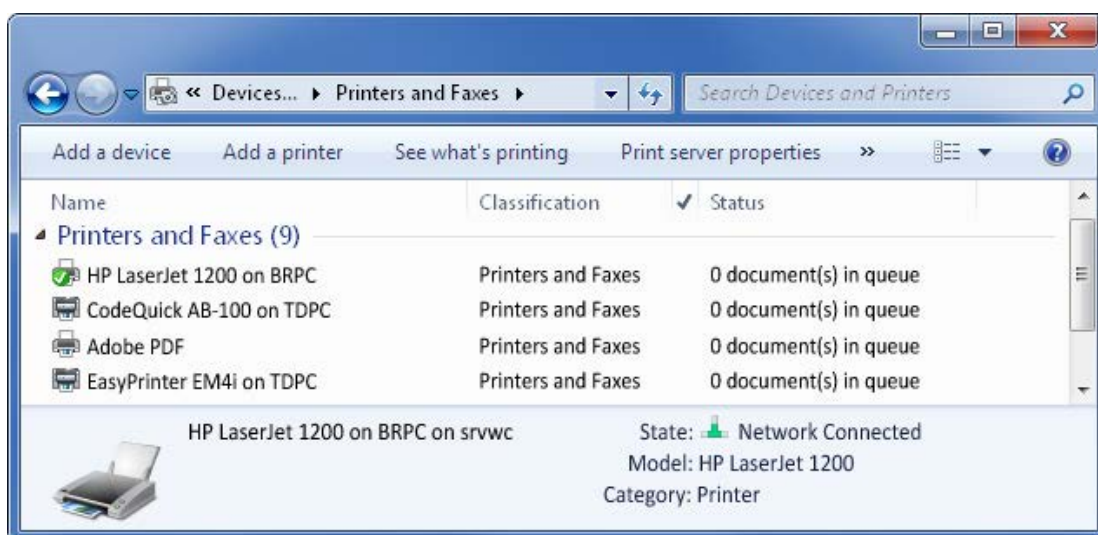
« Devices... ▸ Printers and Faxes ▸

Search Devices and Printers

Add a device | Add a printer | See what's printing | Print server properties | »

| Name | Classification | Status |
|---|---|---|
| Printers and Faxes (9) | | |
| HP LaserJet 1200 on BRPC | Printers and Faxes | 0 document(s) in queue |
| CodeQuick AB-100 on TDPC | Printers and Faxes | 0 document(s) in queue |
| Adobe PDF | Printers and Faxes | 0 document(s) in queue |
| EasyPrinter EM4i on TDPC | Printers and Faxes | 0 document(s) in queue |

HP LaserJet 1200 on BRPC on srvwc

State: Network Connected
Model: HP LaserJet 1200
Category: Printer